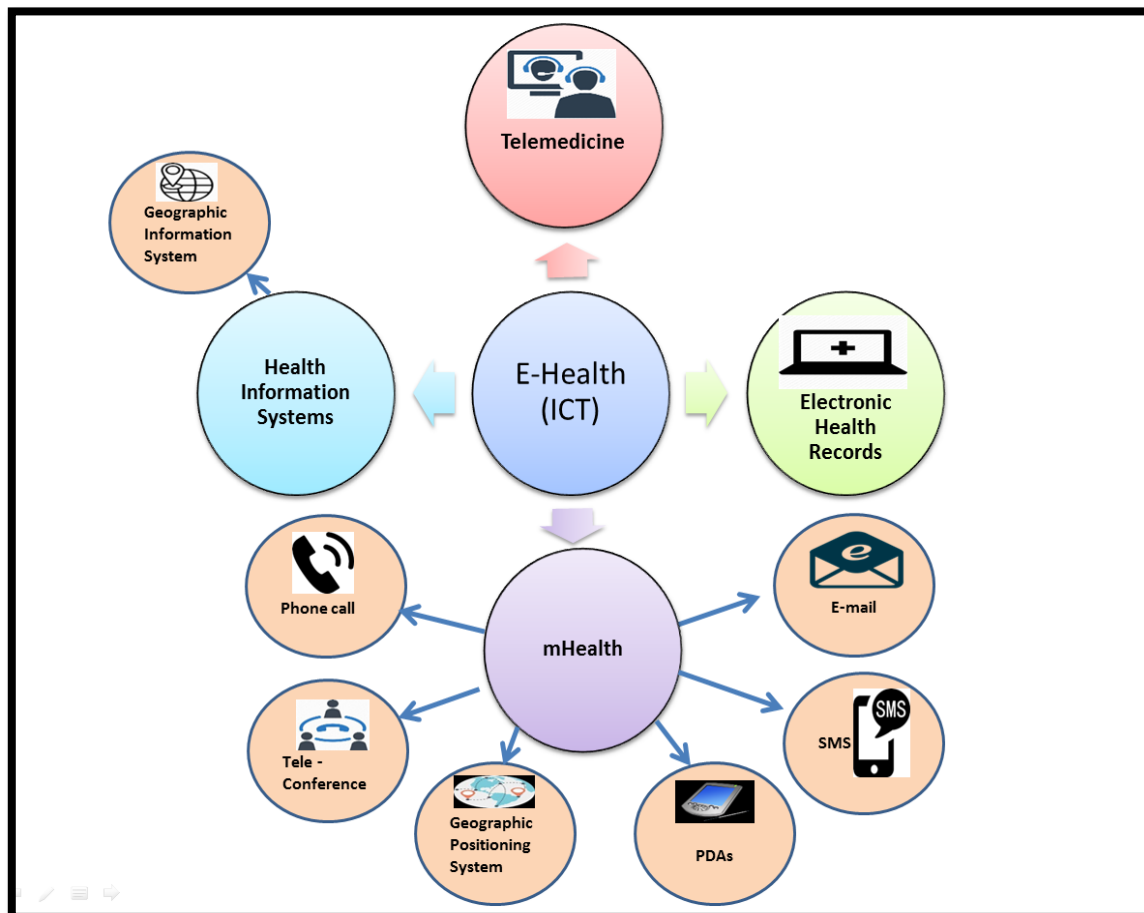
Telemedicine

Geographic Information System

Health Information Systems

E-Health (ICT)

Electronic Health Records

Phone call

mHealth

E-mail

Tele - Conference

SMS

SMS

Geographic Positioning System

PDAs